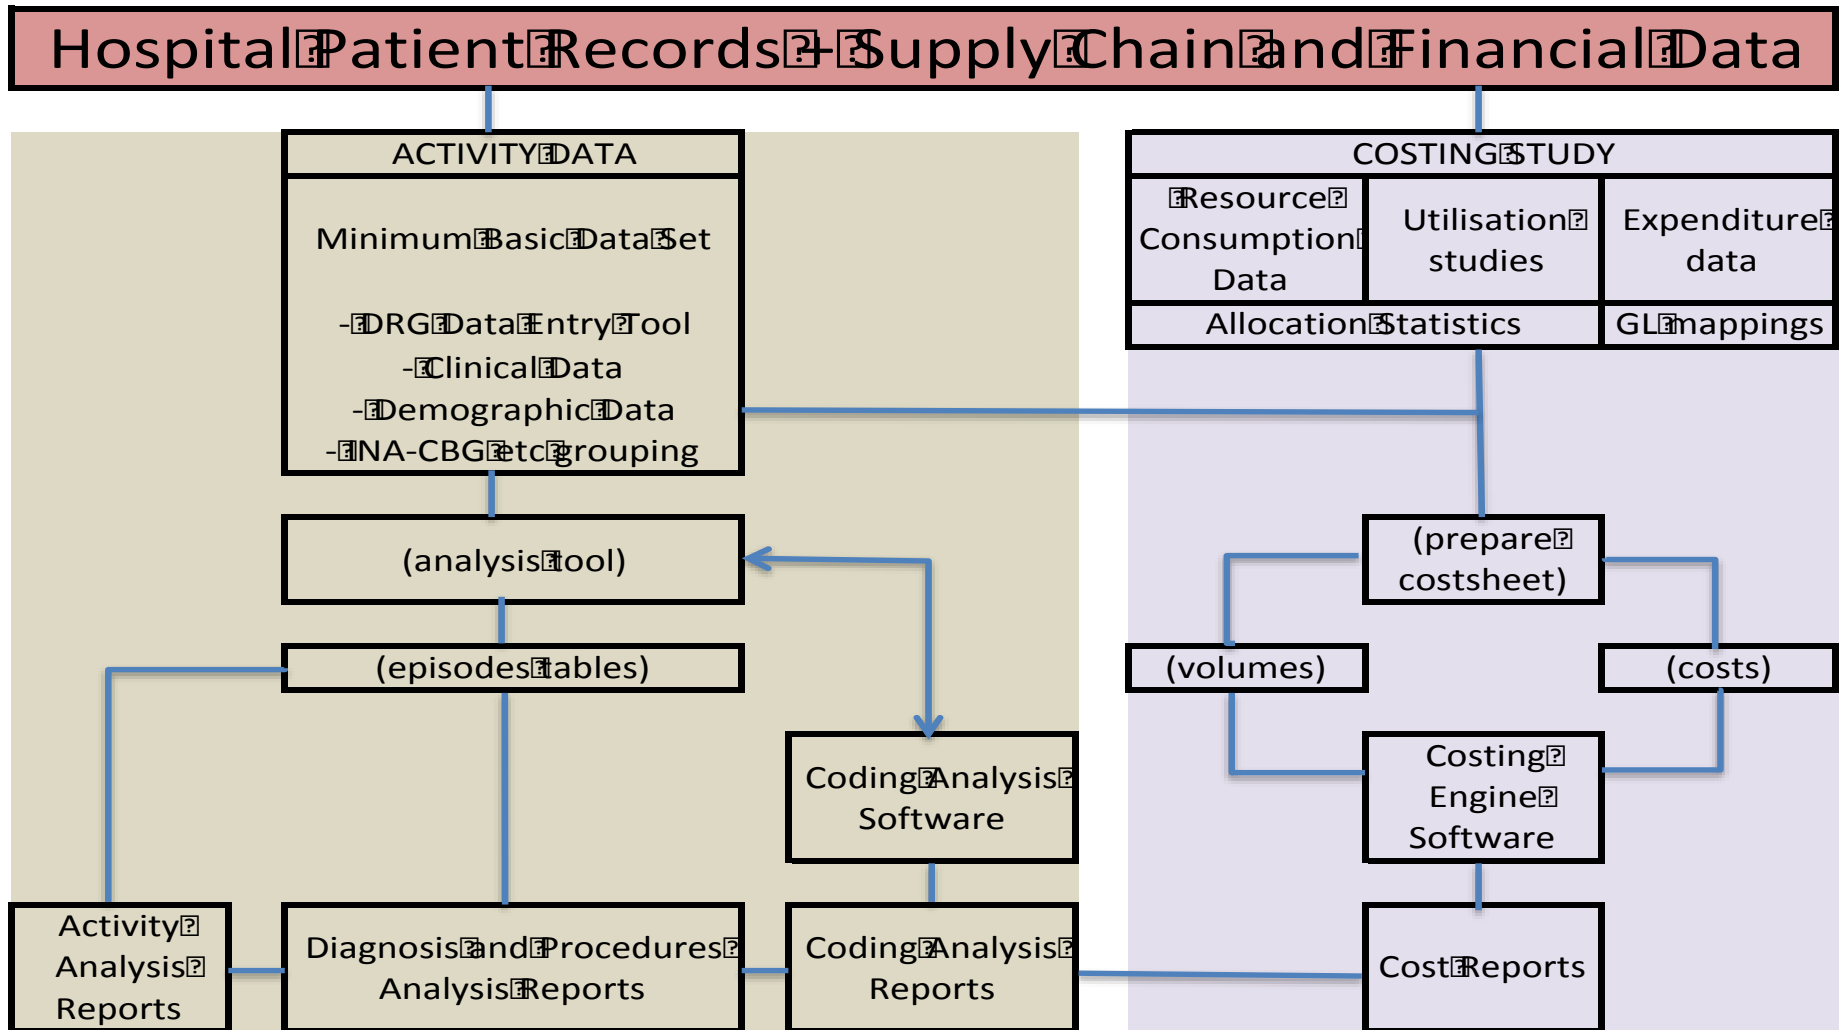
Hospital Patient Records + Supply Chain and Financial Data

ACTIVITY DATA

Minimum Basic Data Set

- DRG Data Entry Tool
- Clinical Data
- Demographic Data
- INA-CBG etc grouping

(analysis tool)

(episodes tables)

Coding Analysis Software

Activity Analysis Reports

Diagnosis and Procedures Analysis Reports

Coding Analysis Reports

COSTING STUDY

| Resource Consumption Data | Utilisation studies | Expenditure data |
|---|---|---|
| Allocation Statistics | | GL mappings |

(prepare costsheet)

(volumes)

(costs)

Costing Engine Software

Cost Reports